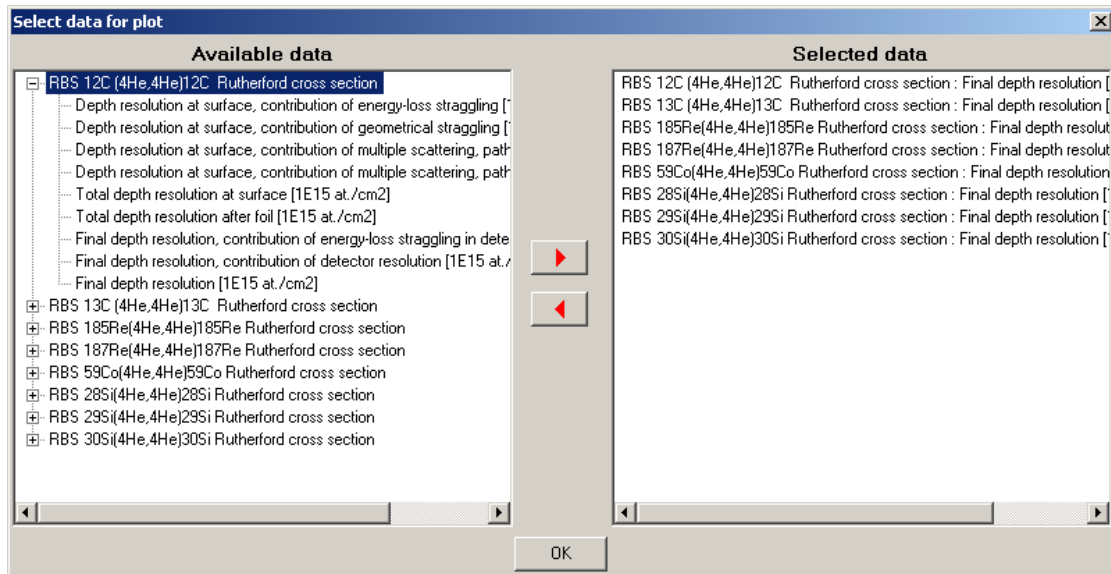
Select data for plot

Available data

RBS 12C (4He,4He)12C Rutherford cross section
Depth resolution at surface, contribution of energy-loss straggling [
Depth resolution at surface, contribution of geometrical straggling [
Depth resolution at surface, contribution of multiple scattering, path
Depth resolution at surface, contribution of multiple scattering, path
Total depth resolution at surface [1E15 at./cm2]
Total depth resolution after foil [1E15 at./cm2]
Final depth resolution, contribution of energy-loss straggling in dete
Final depth resolution, contribution of detector resolution [1E15 at./
Final depth resolution [1E15 at./cm2]
RBS 13C (4He,4He)13C Rutherford cross section
RBS 185Re(4He,4He)185Re Rutherford cross section
RBS 187Re(4He,4He)187Re Rutherford cross section
RBS 59Co(4He,4He)59Co Rutherford cross section
RBS 28Si(4He,4He)28Si Rutherford cross section
RBS 29Si(4He,4He)29Si Rutherford cross section
RBS 30Si(4He,4He)30Si Rutherford cross section

Selected data

RBS 12C (4He,4He)12C Rutherford cross section : Final depth resolution [
RBS 13C (4He,4He)13C Rutherford cross section : Final depth resolution [
RBS 185Re(4He,4He)185Re Rutherford cross section : Final depth resolut
RBS 187Re(4He,4He)187Re Rutherford cross section : Final depth resolut
RBS 59Co(4He,4He)59Co Rutherford cross section : Final depth resolutio
RBS 28Si(4He,4He)28Si Rutherford cross section : Final depth resolution [
RBS 29Si(4He,4He)29Si Rutherford cross section : Final depth resolution [
RBS 30Si(4He,4He)30Si Rutherford cross section : Final depth resolution [

OK